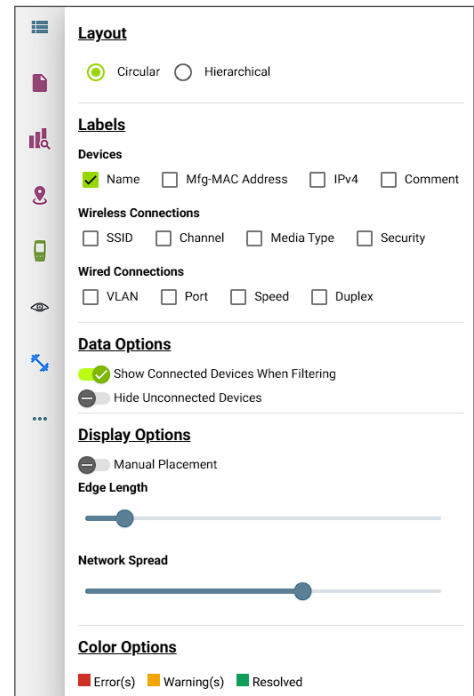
Layout

Circular Hierarchical

Labels

Devices

Name Mfg-MAC Address IPv4 Comment

Wireless Connections

SSID Channel Media Type Security

Wired Connections

VLAN Port Speed Duplex

Data Options

Show Connected Devices When Filtering

Hide Unconnected Devices

Display Options

Manual Placement

Edge Length

Network Spread

Color Options

Error(s) Warning(s) Resolved